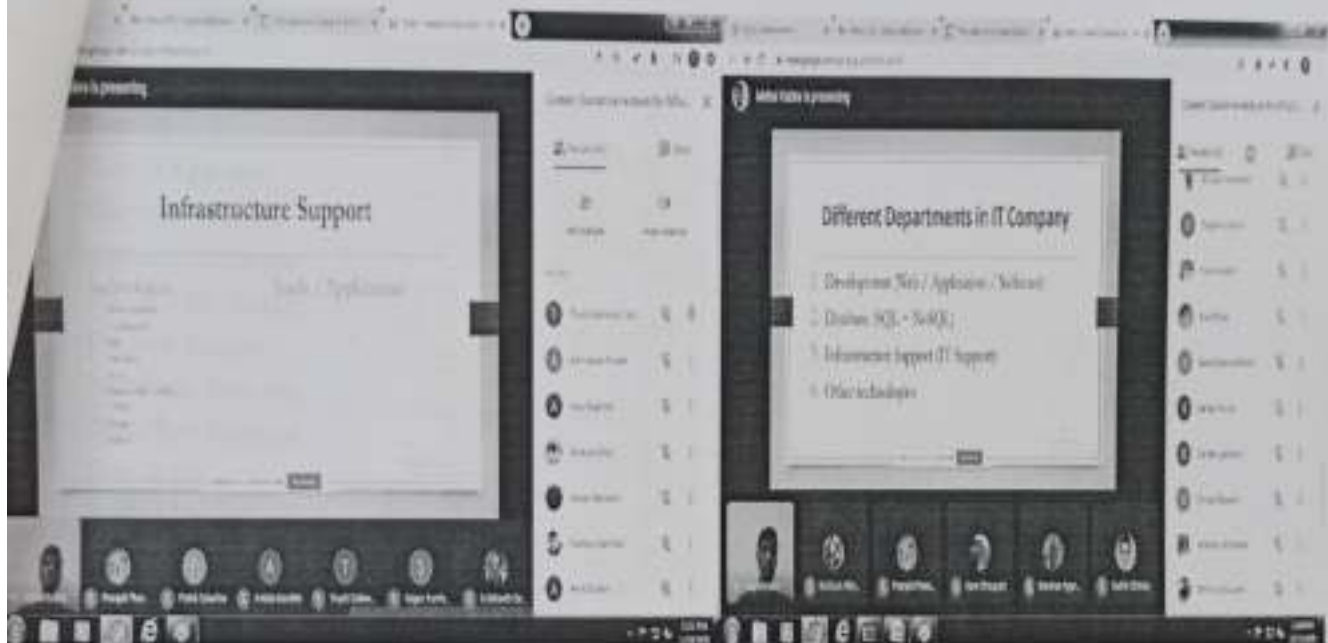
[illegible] is presenting

Infrastructure Support

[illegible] Tools / Applications

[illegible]

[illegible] is presenting

Different Departments in IT Company

1. Development (Web / Application / Software)
2. Database (SQL + NoSQL)
3. Infrastructure Support (IT Support)
4. Other technologies

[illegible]